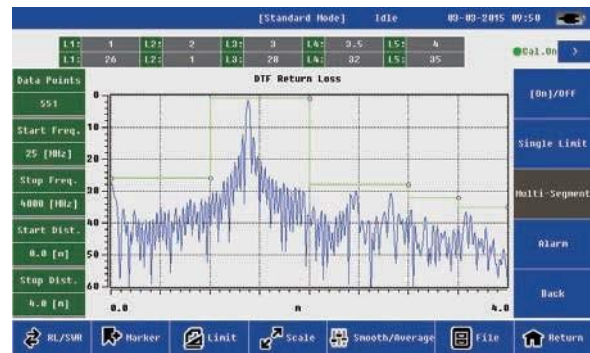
[Standard Mode] Idle 09-09-2015 09:50

| L1: | 1 | L2: | 2 | L3: | 3 | L4: | 3.5 | L5: | 4 |
|---|---|---|---|---|---|---|---|---|---|
| L1: | 26 | L2: | 1 | L3: | 28 | L4: | 32 | L5: | 35 |

Cal.On >

Data Points
551
Start Freq.
25 [MHz]
Stop Freq.
4000 [MHz]
Start Dist.
0.0 [m]
Stop Dist.
4.0 [m]

DTF Return Loss

0
10
20
30
40
50
60
0.0
m
4.0

[On]/OFF
Single Limit
Multi-Segment
Alarm
Back

RL/SWR
Marker
Limit
Scale
Smooth/Average
File
Return